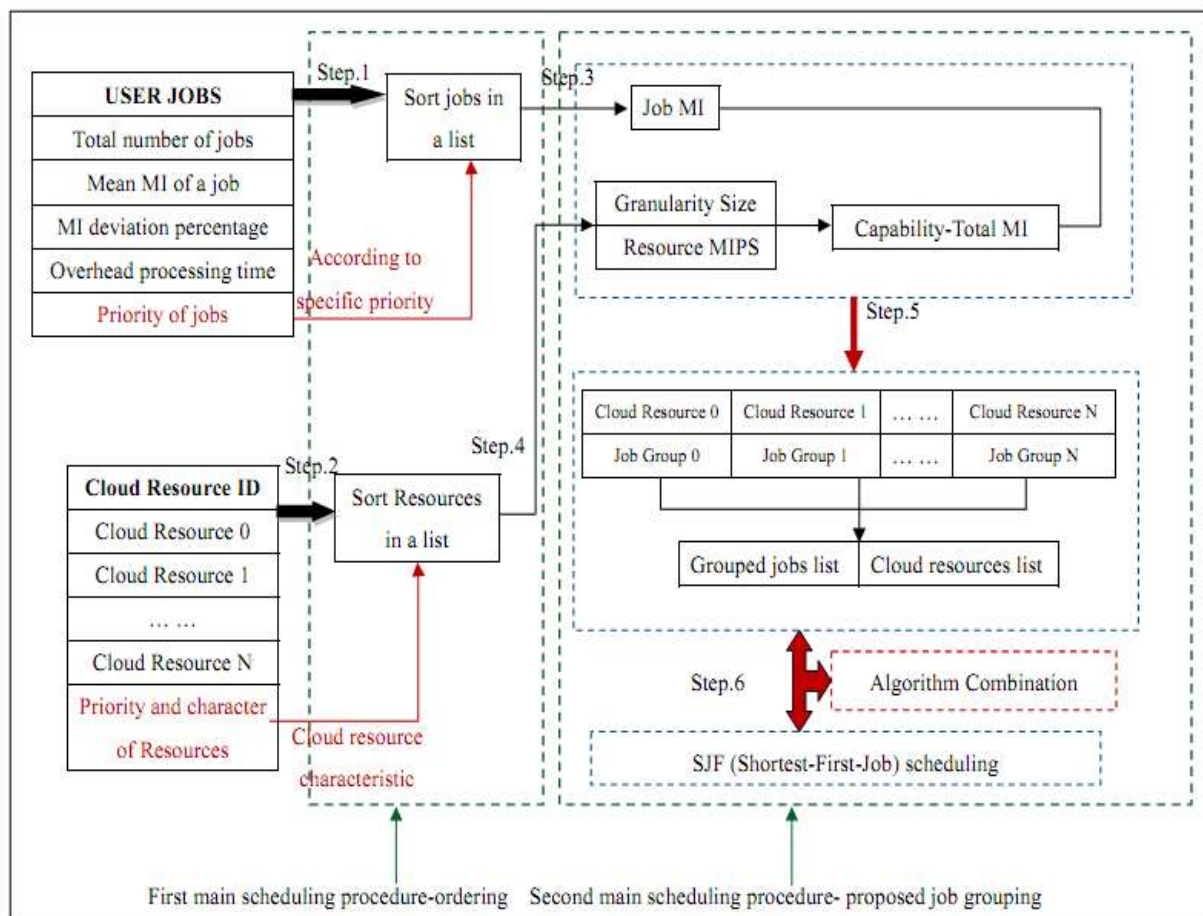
USER JOBS
Total number of jobs
Mean MI of a job
MI deviation percentage
Overhead processing time
Priority of jobs

Step.1

Sort jobs in a list

According to specific priority

Step.3

Job MI

Granularity Size
Resource MIPS

Capability-Total MI

Step.5

| Cloud Resource 0 | Cloud Resource 1 | … … | Cloud Resource N |
|---|---|---|---|
| Job Group 0 | Job Group 1 | … … | Job Group N |

Grouped jobs list | Cloud resources list

Step.4

Cloud Resource ID
Cloud Resource 0
Cloud Resource 1
… …
Cloud Resource N
Priority and character of Resources

Step.2

Sort Resources in a list

Cloud resource characteristic

Step.6

Algorithm Combination

SJF (Shortest-First-Job) scheduling

First main scheduling procedure-ordering

Second main scheduling procedure- proposed job grouping